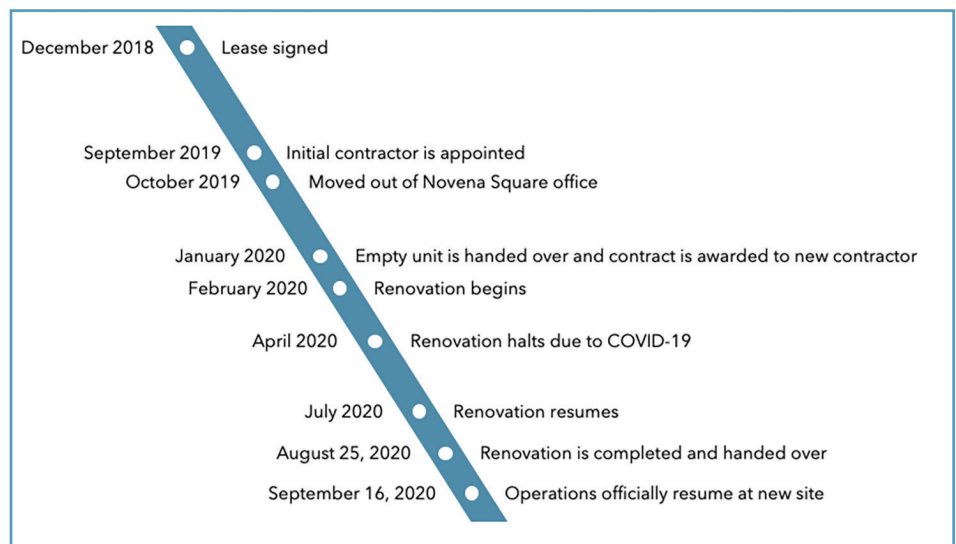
December 2018 Lease signed

September 2019 Initial contractor is appointed
October 2019 Moved out of Novena Square office

January 2020 Empty unit is handed over and contract is awarded to new contractor
February 2020 Renovation begins

April 2020 Renovation halts due to COVID-19

July 2020 Renovation resumes
August 25, 2020 Renovation is completed and handed over
September 16, 2020 Operations officially resume at new site